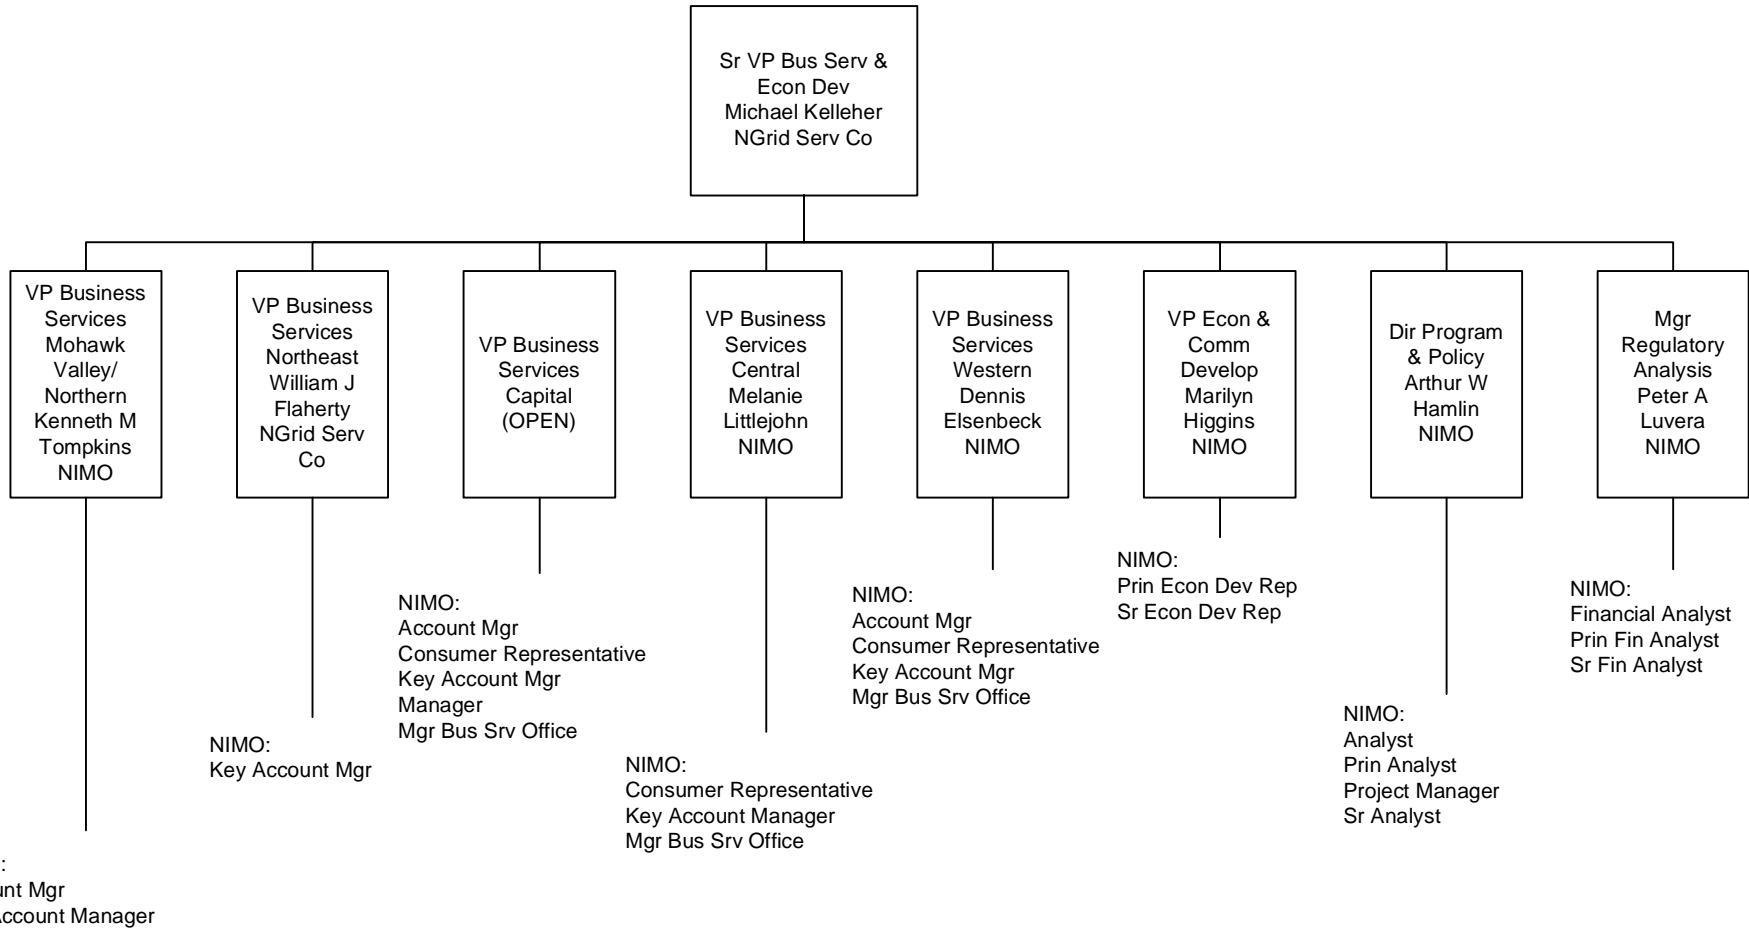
Sr VP Bus Serv & Econ Dev
Michael Kelleher
NGrid Serv Co

VP Business Services Mohawk Valley/ Northern
Kenneth M Tompkins
NIMO

VP Business Services Northeast
William J Flaherty
NGrid Serv Co

VP Business Services Capital
(OPEN)

VP Business Services Central
Melanie Littlejohn
NIMO

VP Business Services Western
Dennis Elsenbeck
NIMO

VP Econ & Comm Develop
Marilyn Higgins
NIMO

Dir Program & Policy
Arthur W Hamlin
NIMO

Mgr Regulatory Analysis
Peter A Luvera
NIMO

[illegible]:
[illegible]nt Mgr
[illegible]ccount Manager

NIMO:
Key Account Mgr

NIMO:
Account Mgr
Consumer Representative
Key Account Mgr
Manager
Mgr Bus Srv Office

NIMO:
Consumer Representative
Key Account Manager
Mgr Bus Srv Office

NIMO:
Account Mgr
Consumer Representative
Key Account Mgr
Mgr Bus Srv Office

NIMO:
Prin Econ Dev Rep
Sr Econ Dev Rep

NIMO:
Analyst
Prin Analyst
Project Manager
Sr Analyst

NIMO:
Financial Analyst
Prin Fin Analyst
Sr Fin Analyst